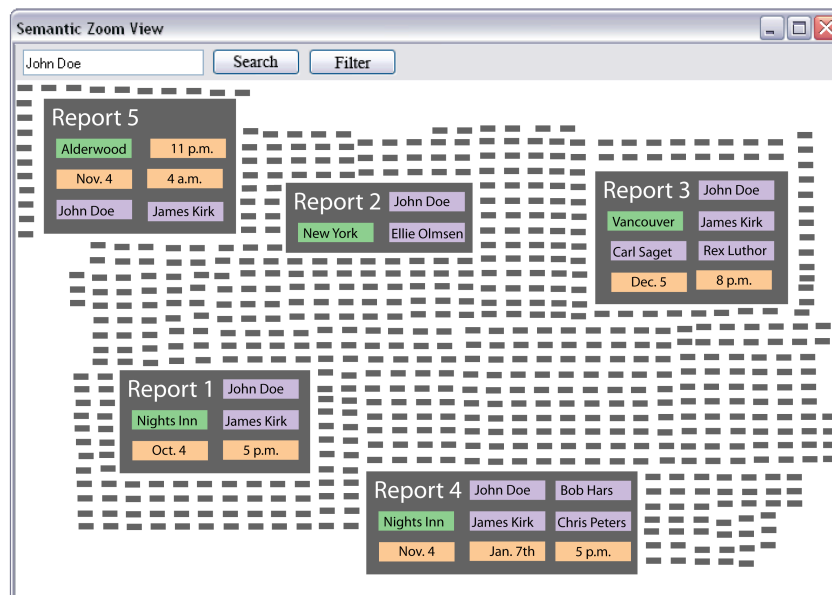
Semantic Zoom View

John Doe
Search
Filter

Report 5
Alderwood
11 p.m.
Nov. 4
4 a.m.
John Doe
James Kirk

Report 2
John Doe
New York
Ellie Olmsen

Report 3
John Doe
Vancouver
James Kirk
Carl Saget
Rex Luthor
Dec. 5
8 p.m.

Report 1
John Doe
Nights Inn
James Kirk
Oct. 4
5 p.m.

Report 4
John Doe
Bob Hars
Nights Inn
James Kirk
Chris Peters
Nov. 4
Jan. 7th
5 p.m.